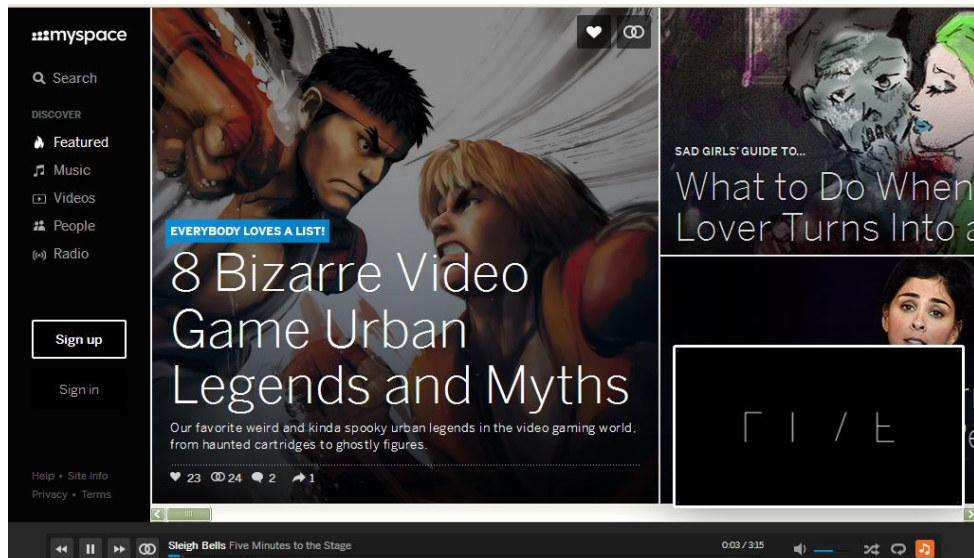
myspace

Search

DISCOVER

Featured

Music

Videos

People

Radio

Sign up

Sign in

Help • Site Info

Privacy • Terms

EVERYBODY LOVES A LIST!

8 Bizarre Video Game Urban Legends and Myths

Our favorite weird and kinda spooky urban legends in the video gaming world, from haunted cartridges to ghostly figures.

23 24 2 1

SAD GIRLS' GUIDE TO...

What to Do When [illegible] Lover Turns Into a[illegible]

Sleigh Bells Five Minutes to the Stage

0:03 / 3:15